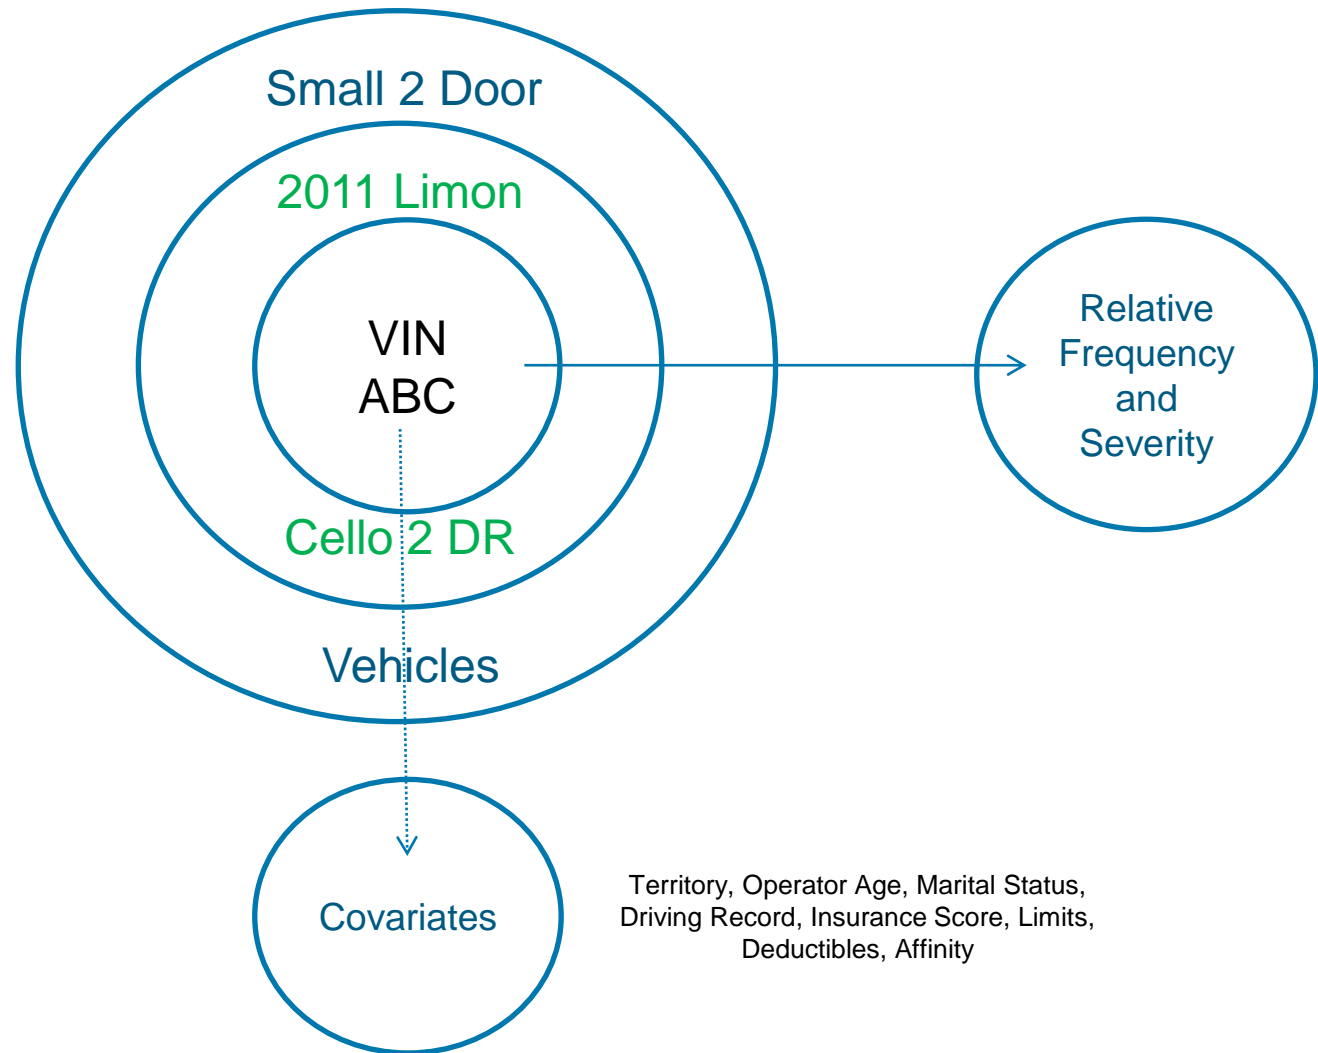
Small 2 Door

2011 Limon

VIN
ABC

Cello 2 DR

Vehicles

Relative Frequency and Severity

Covariates

Territory, Operator Age, Marital Status, Driving Record, Insurance Score, Limits, Deductibles, Affinity